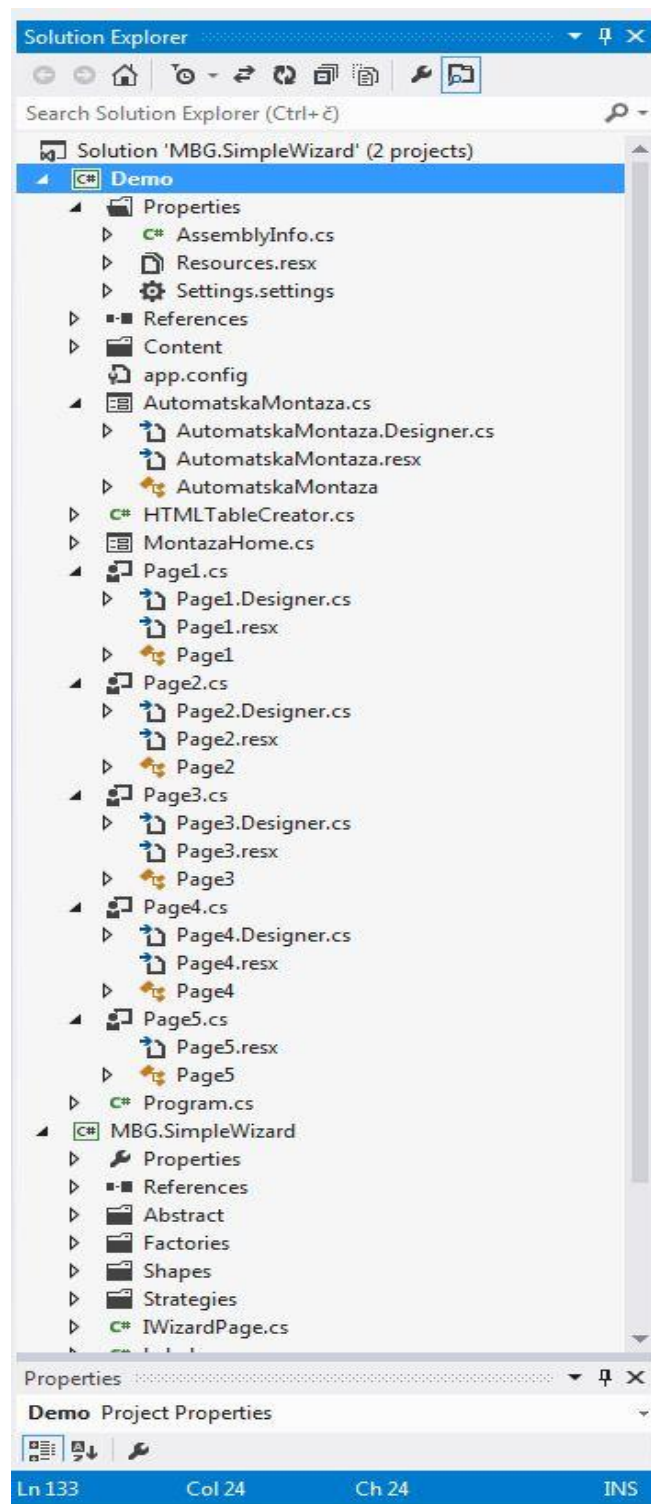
Solution Explorer

Search Solution Explorer (Ctrl+č)

Solution 'MBG.SimpleWizard' (2 projects)
Demo
Properties
AssemblyInfo.cs
Resources.resx
Settings.settings
References
Content
app.config
AutomatskaMontaza.cs
AutomatskaMontaza.Designer.cs
AutomatskaMontaza.resx
AutomatskaMontaza
HTMLTableCreator.cs
MontazaHome.cs
Page1.cs
Page1.Designer.cs
Page1.resx
Page1
Page2.cs
Page2.Designer.cs
Page2.resx
Page2
Page3.cs
Page3.Designer.cs
Page3.resx
Page3
Page4.cs
Page4.Designer.cs
Page4.resx
Page4
Page5.cs
Page5.resx
Page5
Program.cs
MBG.SimpleWizard
Properties
References
Abstract
Factories
Shapes
Strategies
IWizardPage.cs
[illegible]

Properties
Demo Project Properties

Ln 133 Col 24 Ch 24 INS